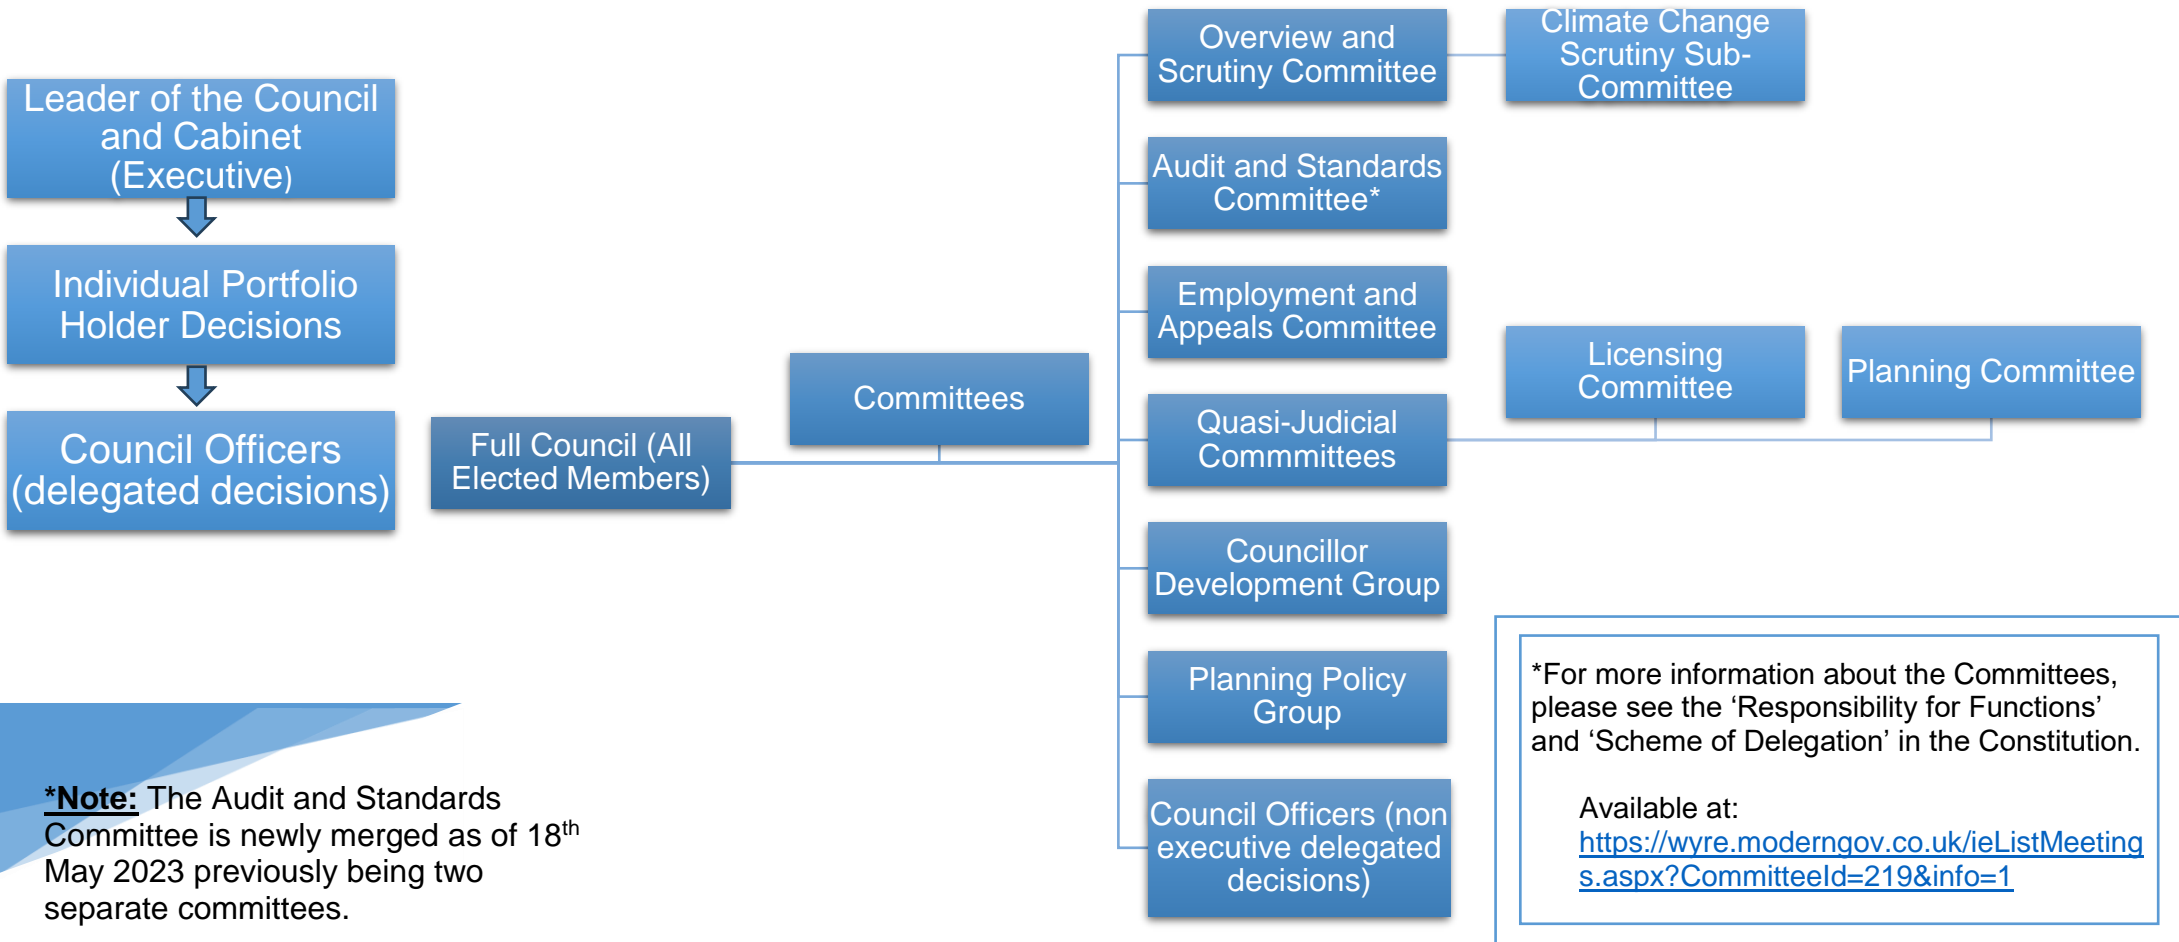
Leader of the Council and Cabinet (Executive)

Individual Portfolio Holder Decisions

Council Officers (delegated decisions)

Full Council (All Elected Members)

Committees

Overview and Scrutiny Committee

Climate Change Scrutiny Sub-Committee

Audit and Standards Committee*

Employment and Appeals Committee

Quasi-Judicial Commmittees

Licensing Committee

Planning Committee

Councillor Development Group

Planning Policy Group

Council Officers (non executive delegated decisions)

*Note: The Audit and Standards Committee is newly merged as of 18$^{th}$ May 2023 previously being two separate committees.

*For more information about the Committees, please see the ‘Responsibility for Functions’ and ‘Scheme of Delegation’ in the Constitution.

Available at: https://wyre.moderngov.co.uk/ieListMeetings.aspx?CommitteeId=219&info=1